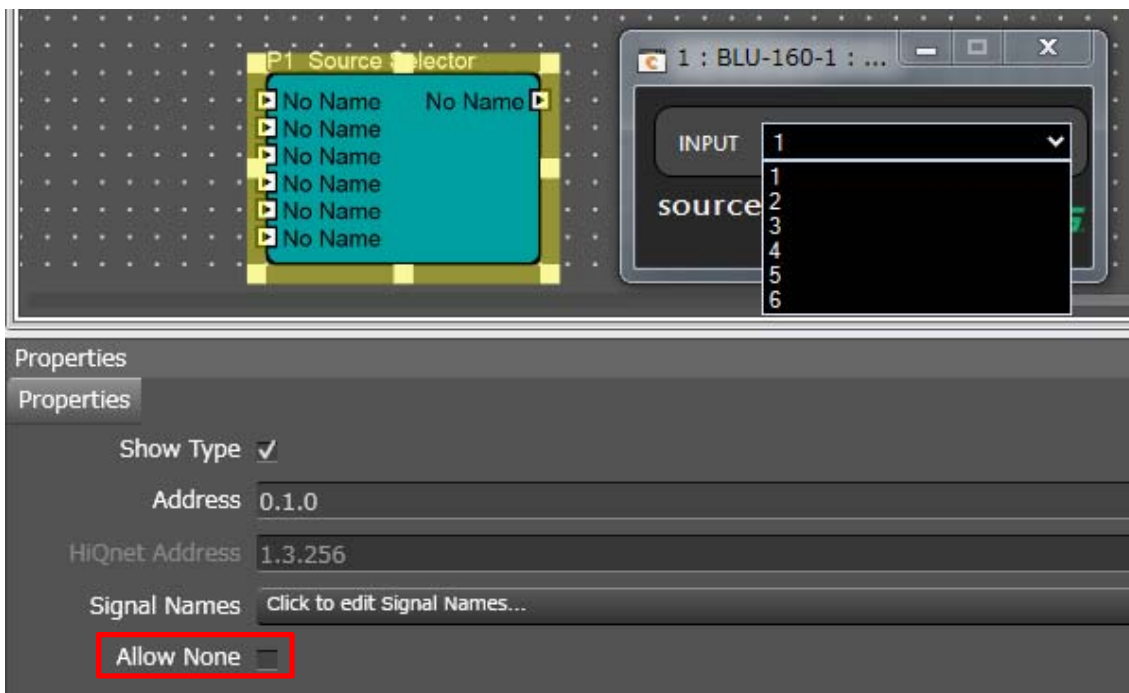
P1 Source Selector

No Name
No Name
No Name
No Name
No Name
No Name

No Name

1 : BLU-160-1 : ...

INPUT 1

1
2
3
4
5
6

source

Properties

Properties

Show Type ✓

Address 0.1.0

HiQnet Address 1.3.256

Signal Names Click to edit Signal Names...

Allow None